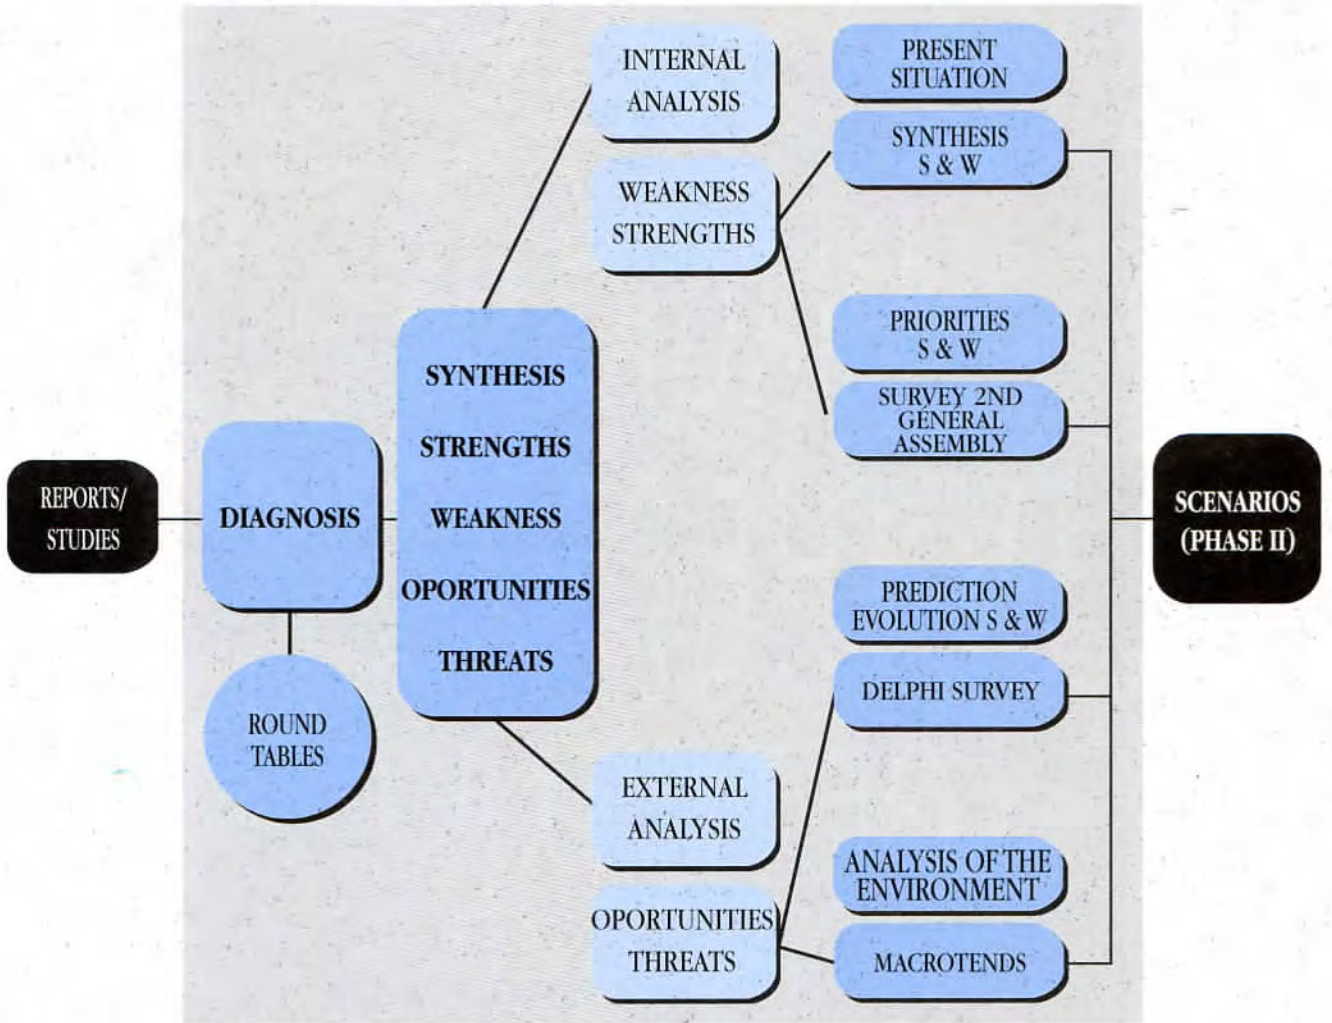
REPORTS/ STUDIES

DIAGNOSIS

ROUND TABLES

SYNTHESIS
STRENGTHS
WEAKNESS
OPORTUNITIES
THREATS

INTERNAL ANALYSIS

WEAKNESS STRENGTHS

EXTERNAL ANALYSIS

OPORTUNITIES THREATS

PRESENT SITUATION

SYNTHESIS S & W

PRIORITIES S & W

SURVEY 2ND GENERAL ASSEMBLY

PREDICTION EVOLUTION S & W

DELPHI SURVEY

ANALYSIS OF THE ENVIRONMENT

MACROTENDS

SCENARIOS (PHASE II)